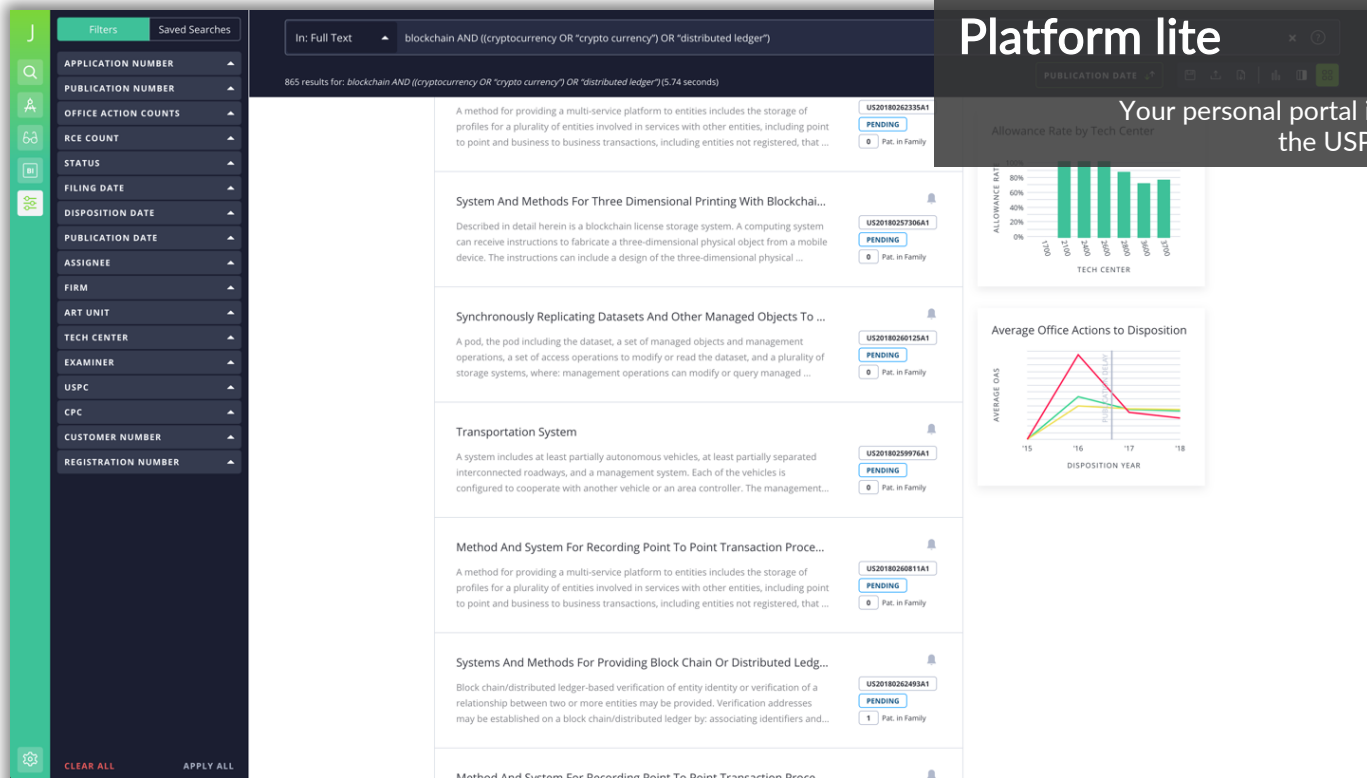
J

Filters | Saved Searches

APPLICATION NUMBER
PUBLICATION NUMBER
OFFICE ACTION COUNTS
RCE COUNT
STATUS
FILING DATE
DISPOSITION DATE
PUBLICATION DATE
ASSIGNEE
FIRM
ART UNIT
TECH CENTER
EXAMINER
USPC
CPC
CUSTOMER NUMBER
REGISTRATION NUMBER

CLEAR ALL APPLY ALL

In: Full Text blockchain AND ((cryptocurrency OR "crypto currency") OR "distributed ledger")

865 results for: blockchain AND ((cryptocurrency OR "crypto currency") OR "distributed ledger") (5.74 seconds)

Platform lite

Your personal portal i
the USP

PUBLICATION DATE

A method for providing a multi-service platform to entities includes the storage of profiles for a plurality of entities involved in services with other entities, including point to point and business to business transactions, including entities not registered, that ...
US20180262335A1
PENDING
0 Pat. in Family

System And Methods For Three Dimensional Printing With Blockchai...
Described in detail herein is a blockchain license storage system. A computing system can receive instructions to fabricate a three-dimensional physical object from a mobile device. The instructions can include a design of the three-dimensional physical ...
US20180257306A1
PENDING
0 Pat. in Family

Synchronously Replicating Datasets And Other Managed Objects To ...
A pod, the pod including the dataset, a set of managed objects and management operations, a set of access operations to modify or read the dataset, and a plurality of storage systems, where: management operations can modify or query managed ...
US20180260125A1
PENDING
0 Pat. in Family

Transportation System
A system includes at least partially autonomous vehicles, at least partially separated interconnected roadways, and a management system. Each of the vehicles is configured to cooperate with another vehicle or an area controller. The management...
US20180259976A1
PENDING
0 Pat. in Family

Method And System For Recording Point To Point Transaction Proce...
A method for providing a multi-service platform to entities includes the storage of profiles for a plurality of entities involved in services with other entities, including point to point and business to business transactions, including entities not registered, that ...
US20180260811A1
PENDING
0 Pat. in Family

Systems And Methods For Providing Block Chain Or Distributed Ledg...
Block chain/distributed ledger-based verification of entity identity or verification of a relationship between two or more entities may be provided. Verification addresses may be established on a block chain/distributed ledger by: associating identifiers and...
US20180262493A1
PENDING
1 Pat. in Family

Method And System For Recording Point To Point Transaction Proce...

Allowance Rate by Tech Center
ALLOWANCE RATE
100%
80%
60%
40%
20%
0%
1700 2100 2400 2600 2800 3600 3700
TECH CENTER

Average Office Actions to Disposition
AVERAGE OAS
'15 '16 '17 '18
DISPOSITION YEAR